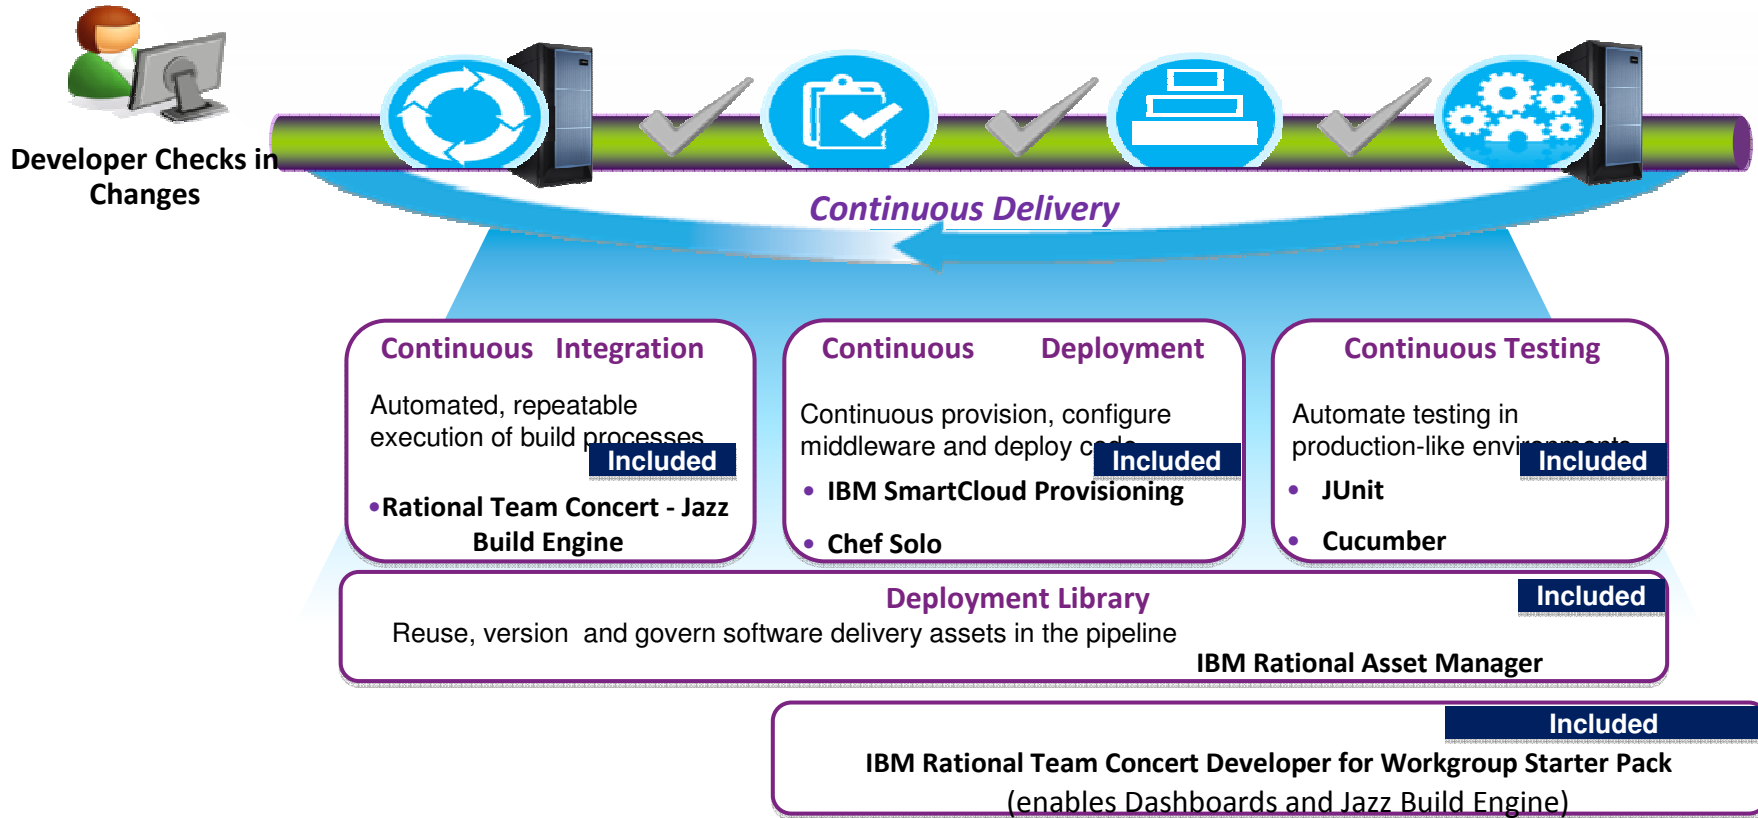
Developer Checks in Changes

Continuous Delivery

Continuous Integration

Automated, repeatable execution of build processes

Included

•Rational Team Concert - Jazz Build Engine

Continuous Deployment

Continuous provision, configure middleware and deploy code

Included

• IBM SmartCloud Provisioning

• Chef Solo

Continuous Testing

Automate testing in production-like environments

Included

• JUnit

• Cucumber

Deployment Library

Included

Reuse, version and govern software delivery assets in the pipeline

IBM Rational Asset Manager

Included

IBM Rational Team Concert Developer for Workgroup Starter Pack (enables Dashboards and Jazz Build Engine)